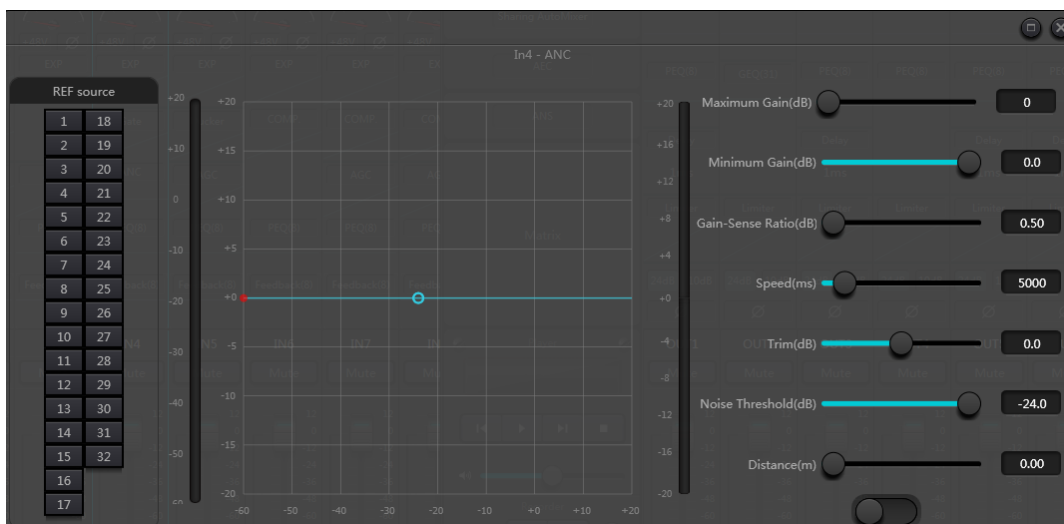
In4 - ANC

REF source

| 1 | 18 |
|---|---|
| 2 | 19 |
| 3 | 20 |
| 4 | 21 |
| 5 | 22 |
| 6 | 23 |
| 7 | 24 |
| 8 | 25 |
| 9 | 26 |
| 10 | 27 |
| 11 | 28 |
| 12 | 29 |
| 13 | 30 |
| 14 | 31 |
| 15 | 32 |
| 16 | |
| 17 | |

+20
+10
0
-10
-20
-30
-40
-50

+20
+15
+10
+5
+0
-5
-10
-15
-20

-60 -50 -40 -30 -20 -10 +0 +10 +20

+20
+16
+12
+8
+4
+0
-4
-8
-12
-16
-20

Maximum Gain(dB) 0
Minimum Gain(dB) 0.0
Gain-Sense Ratio(dB) 0.50
Speed(ms) 5000
Trim(dB) 0.0
Noise Threshold(dB) -24.0
Distance(m) 0.00